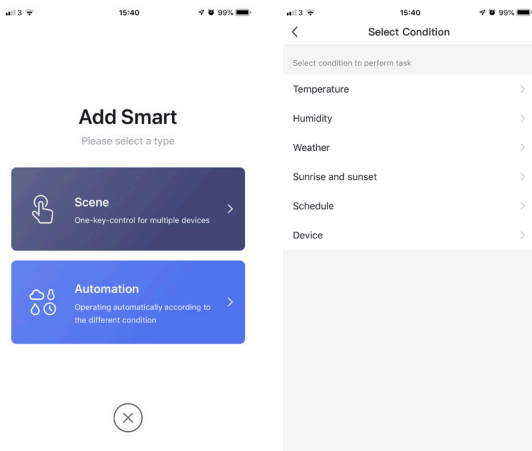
3 15:40 99%

Add Smart

Please select a type

Scene

One-key-control for multiple devices

Automation

Operating automatically according to the different condition

3 15:40 99%

Select Condition

Select condition to perform task

Temperature

Humidity

Weather

Sunrise and sunset

Schedule

Device